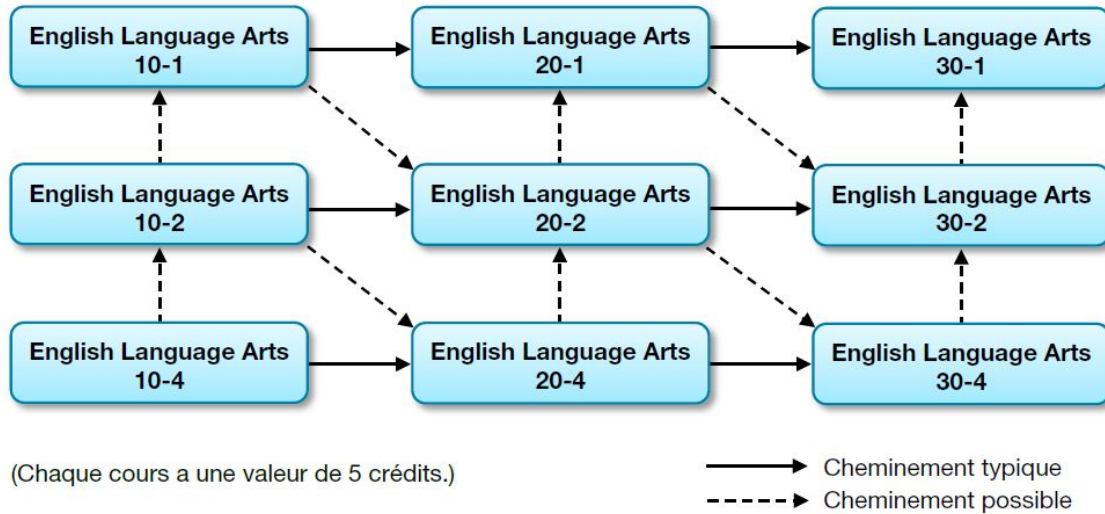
English Language Arts 10-1

English Language Arts 20-1

English Language Arts 30-1

English Language Arts 10-2

English Language Arts 20-2

English Language Arts 30-2

English Language Arts 10-4

English Language Arts 20-4

English Language Arts 30-4

(Chaque cours a une valeur de 5 crédits.)

Cheminement typique

Cheminement possible